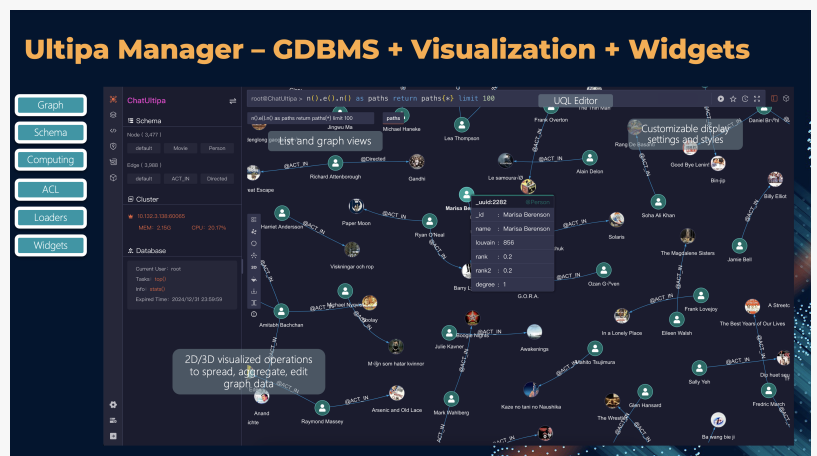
Ultipa Manager – GDBMS + Visualization + Widgets

Graph
Schema
Computing
ACL
Loaders
Widgets

ChatUltipa
Schema
Node ( 3,477 )
default
Movie
Person
Edge ( 3,068 )
default
ACT_IN
Directed
Cluster
10.132.3.139:60065
MEM : 2.15G
CPU : 20.17%
Database
Current User : root
Tasks : test()
Info : store()
Expired Time : 2024/12/31 23:59:59

root@ChatUltipa > n().e().n() as paths return paths{*} limit 100
UQL Editor
n().e().n() as paths return paths{*} limit 100
paths
List and graph views
Customizable display settings and styles
2D/3D visualized operations to spread, aggregate, edit graph data

_uuid:2282 @Person
_id : Marisa Berenson
name : Marisa Berenson
louvain : 856
rank : 0.2
rank2 : 0.2
degree : 1

Jingwu Ma
Michael Haneke
Lea Thompson
Frank Overton
Daniel Brühl
Rang De Basanti
Good Bye Lenin!
Bin-jip
Billy Elliot
Richard Attenborough
Gandhi
Le samouraï
Alain Delon
Soha Ali Khan
Harriet Andersson
Paper Moon
Ryan O'Neal
Marisa Berenson
Solaris
The Magdalene Sisters
Janie Bell
Viskningar och rop
Barry L
Ozan G?ven
G.O.R.A.
Amitabh Bachchan
Michael Nyqvist
Frank Lovejoy
A Streetc
In a Lonely Place
Eileen Walsh
The Best Years of Our Lives
M-ljn som hatar kvinnor
Julie Kavner
Awakenings
Mahito Tsujimura
Sally Yeh
Die hard
Fredric March
Anand
Raymond Massey
Arsenic and Old Lace
Mark Wahlberg
Kaze no tani no Naushika
The Wrestler
Glen Hansard
Ba wang bie ji
@ACT_IN
@Directed